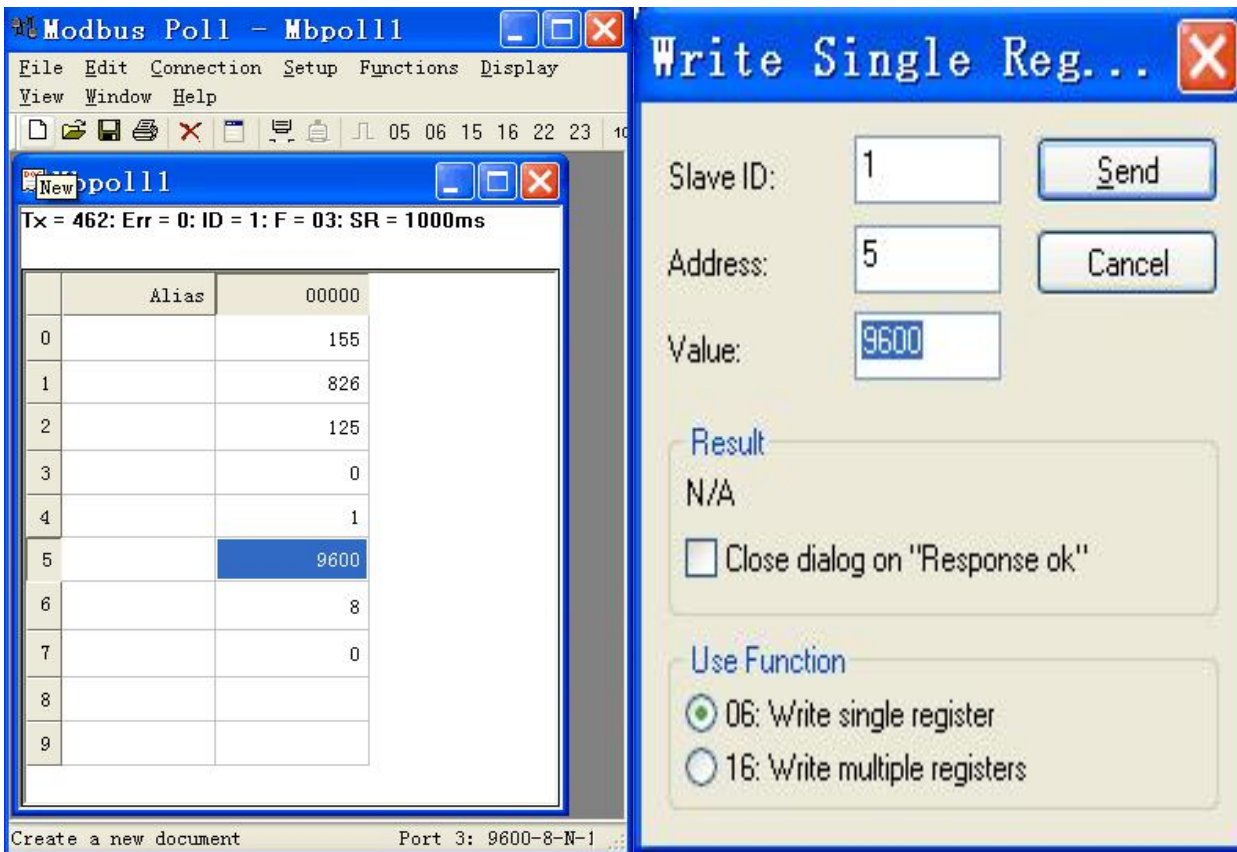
Modbus Poll - Mbpoll1

File Edit Connection Setup Functions Display View Window Help

05 06 15 16 22 23 10

New poll1

Tx = 462: Err = 0: ID = 1: F = 03: SR = 1000ms

| | Alias | 00000 |
|---|---|---|
| 0 | | 155 |
| 1 | | 826 |
| 2 | | 125 |
| 3 | | 0 |
| 4 | | 1 |
| 5 | | 9600 |
| 6 | | 8 |
| 7 | | 0 |
| 8 | | |
| 9 | | |

Create a new document

Port 3: 9600-8-N-1

Write Single Reg...

Slave ID: 1

Send

Address: 5

Cancel

Value: 9600

Result

N/A

Close dialog on "Response ok"

Use Function

06: Write single register

16: Write multiple registers